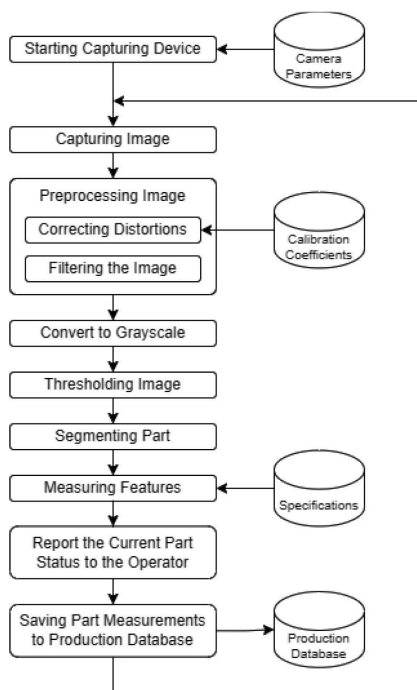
Starting Capturing Device

Camera Parameters

Capturing Image

Preprocessing Image

Correcting Distortions

Filtering the Image

Calibration Coefficients

Convert to Grayscale

Thresholding Image

Segmenting Part

Measuring Features

Specifications

Report the Current Part Status to the Operator

Saving Part Measurements to Production Database

Production Database